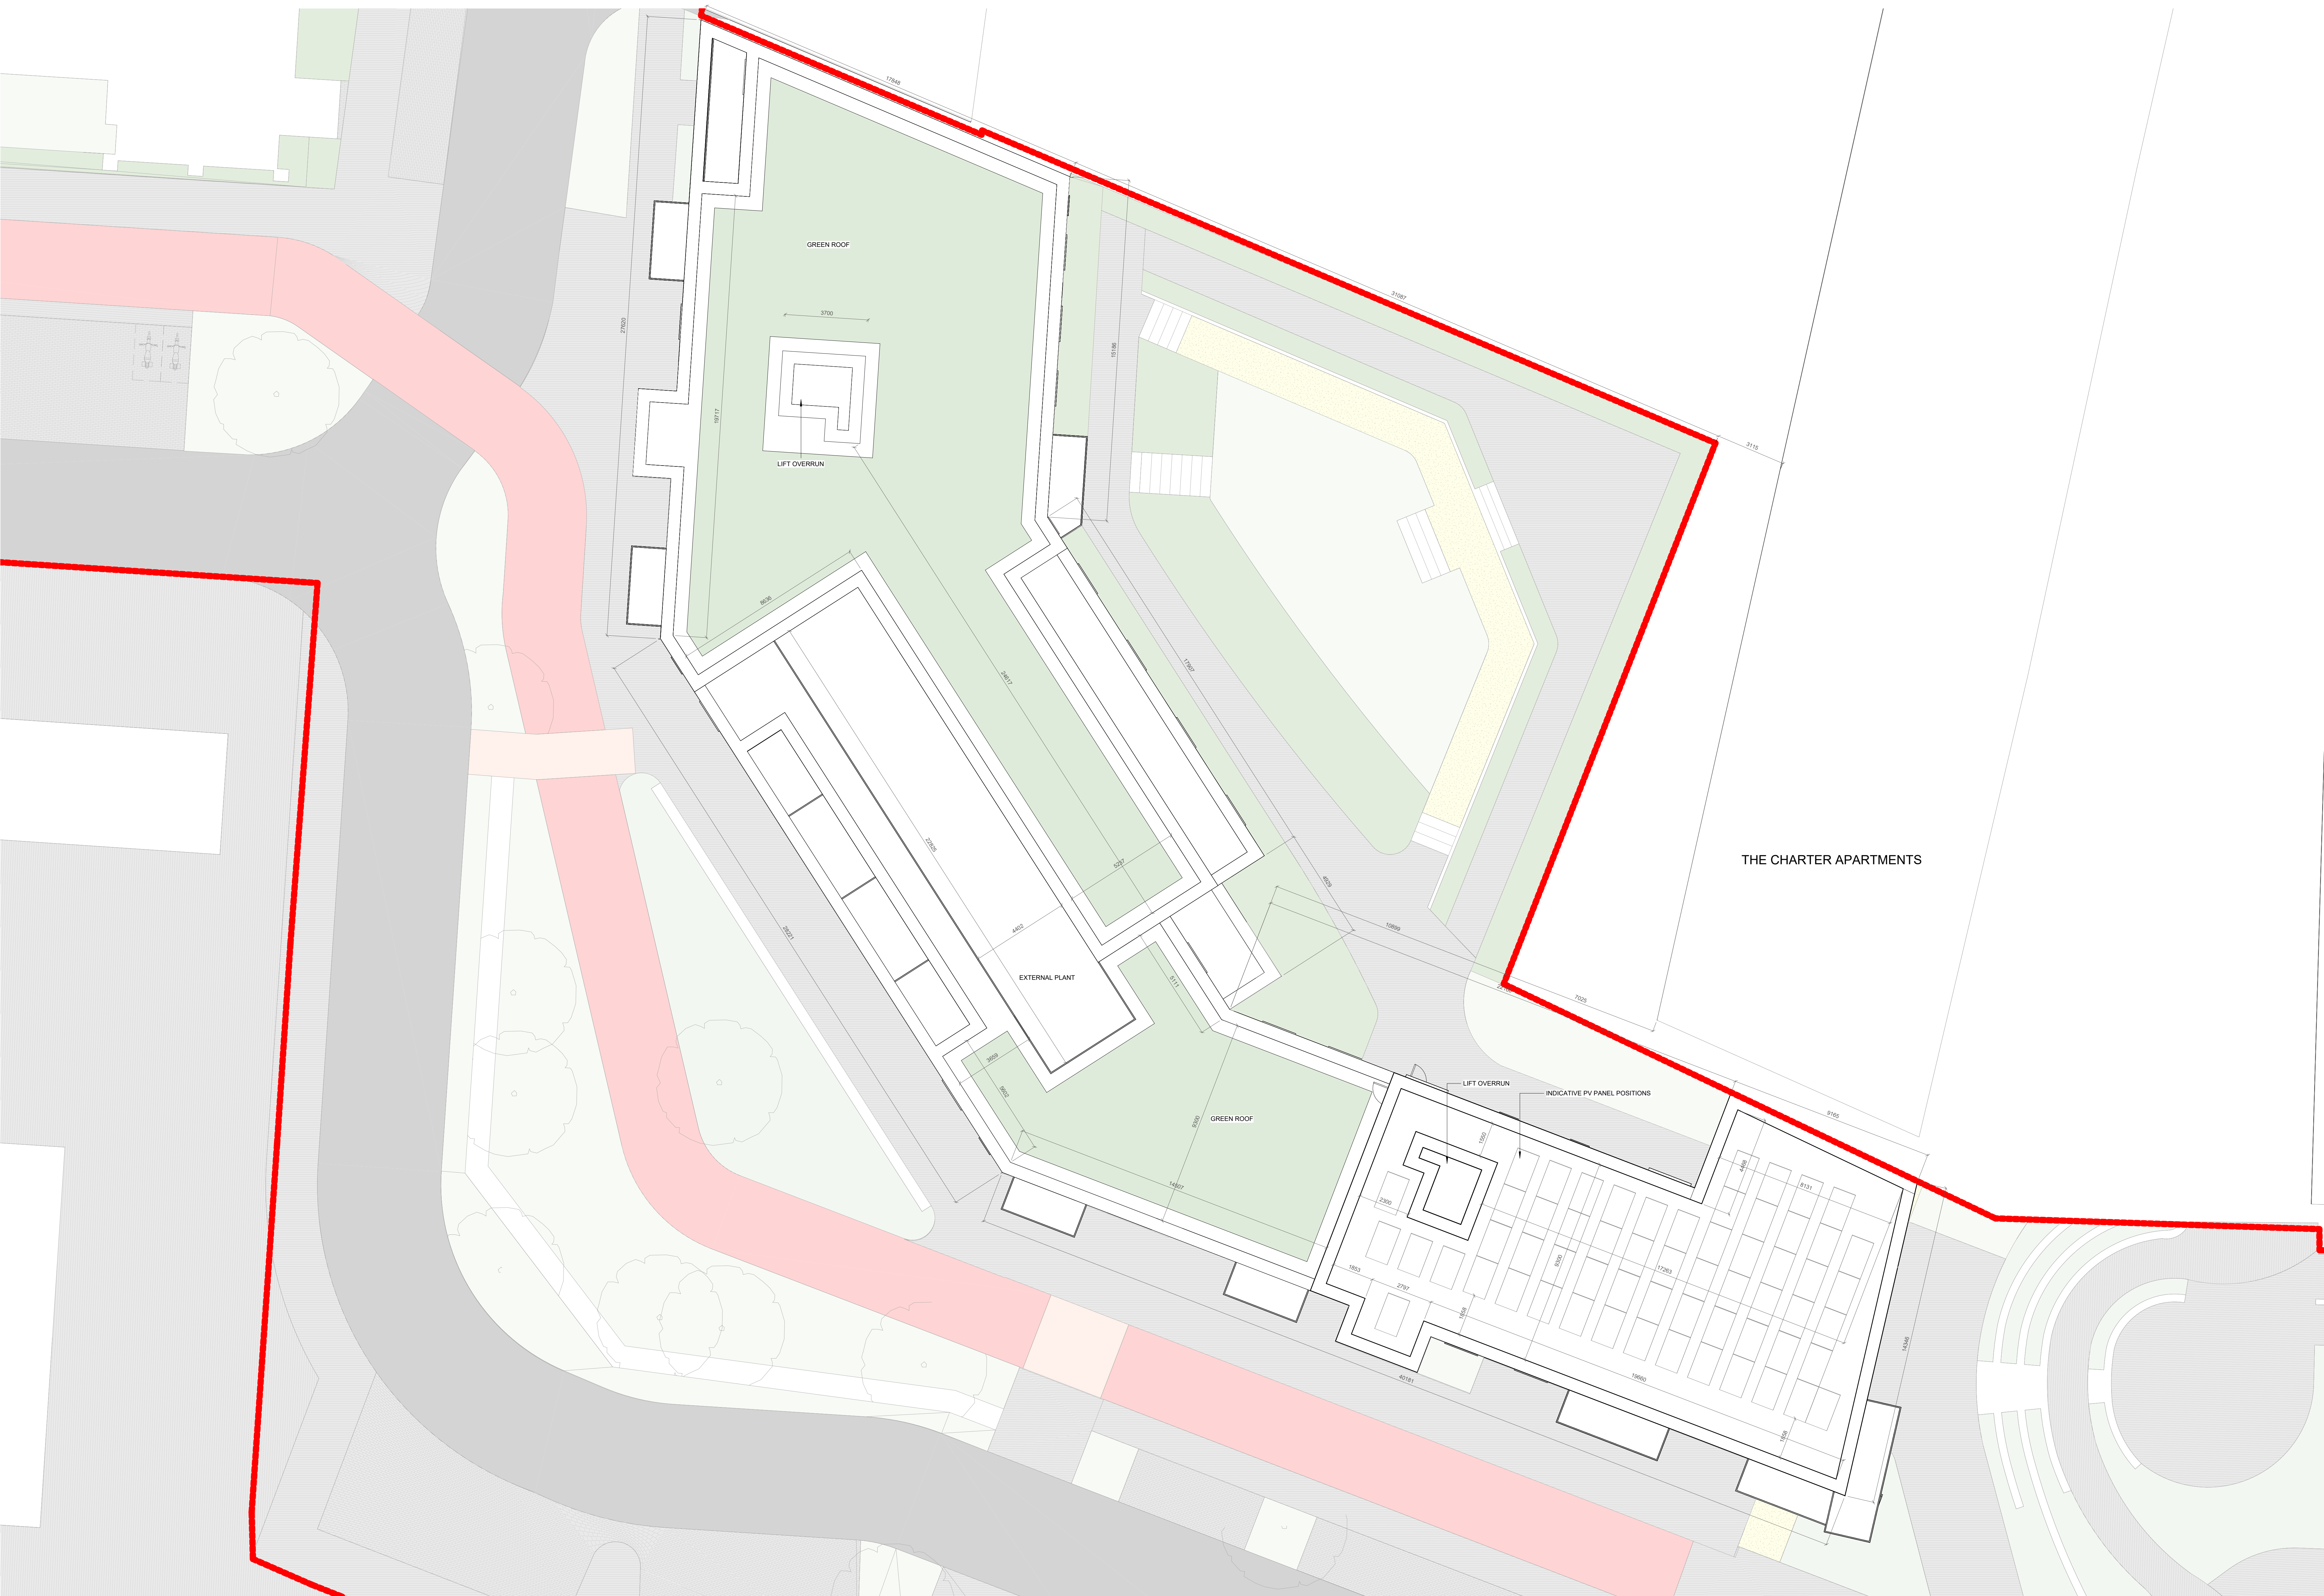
17848

GREEN ROOF

31087

3700

27620

15186

19717

LIFT OVERRUN

3115

8636

17907

24877

22505

5257

4839

10899

28421

6402

EXTERNAL PLANT

5111

7025

THE CHARTER APARTMENTS

3869

5850

LIFT OVERRUN

INDICATIVE PV PANEL POSITIONS

GREEN ROOF

9330

9165

1500

4808

14607

2300

8131

9300

17263

1803

2797

1658

14346

40181

19660

1656